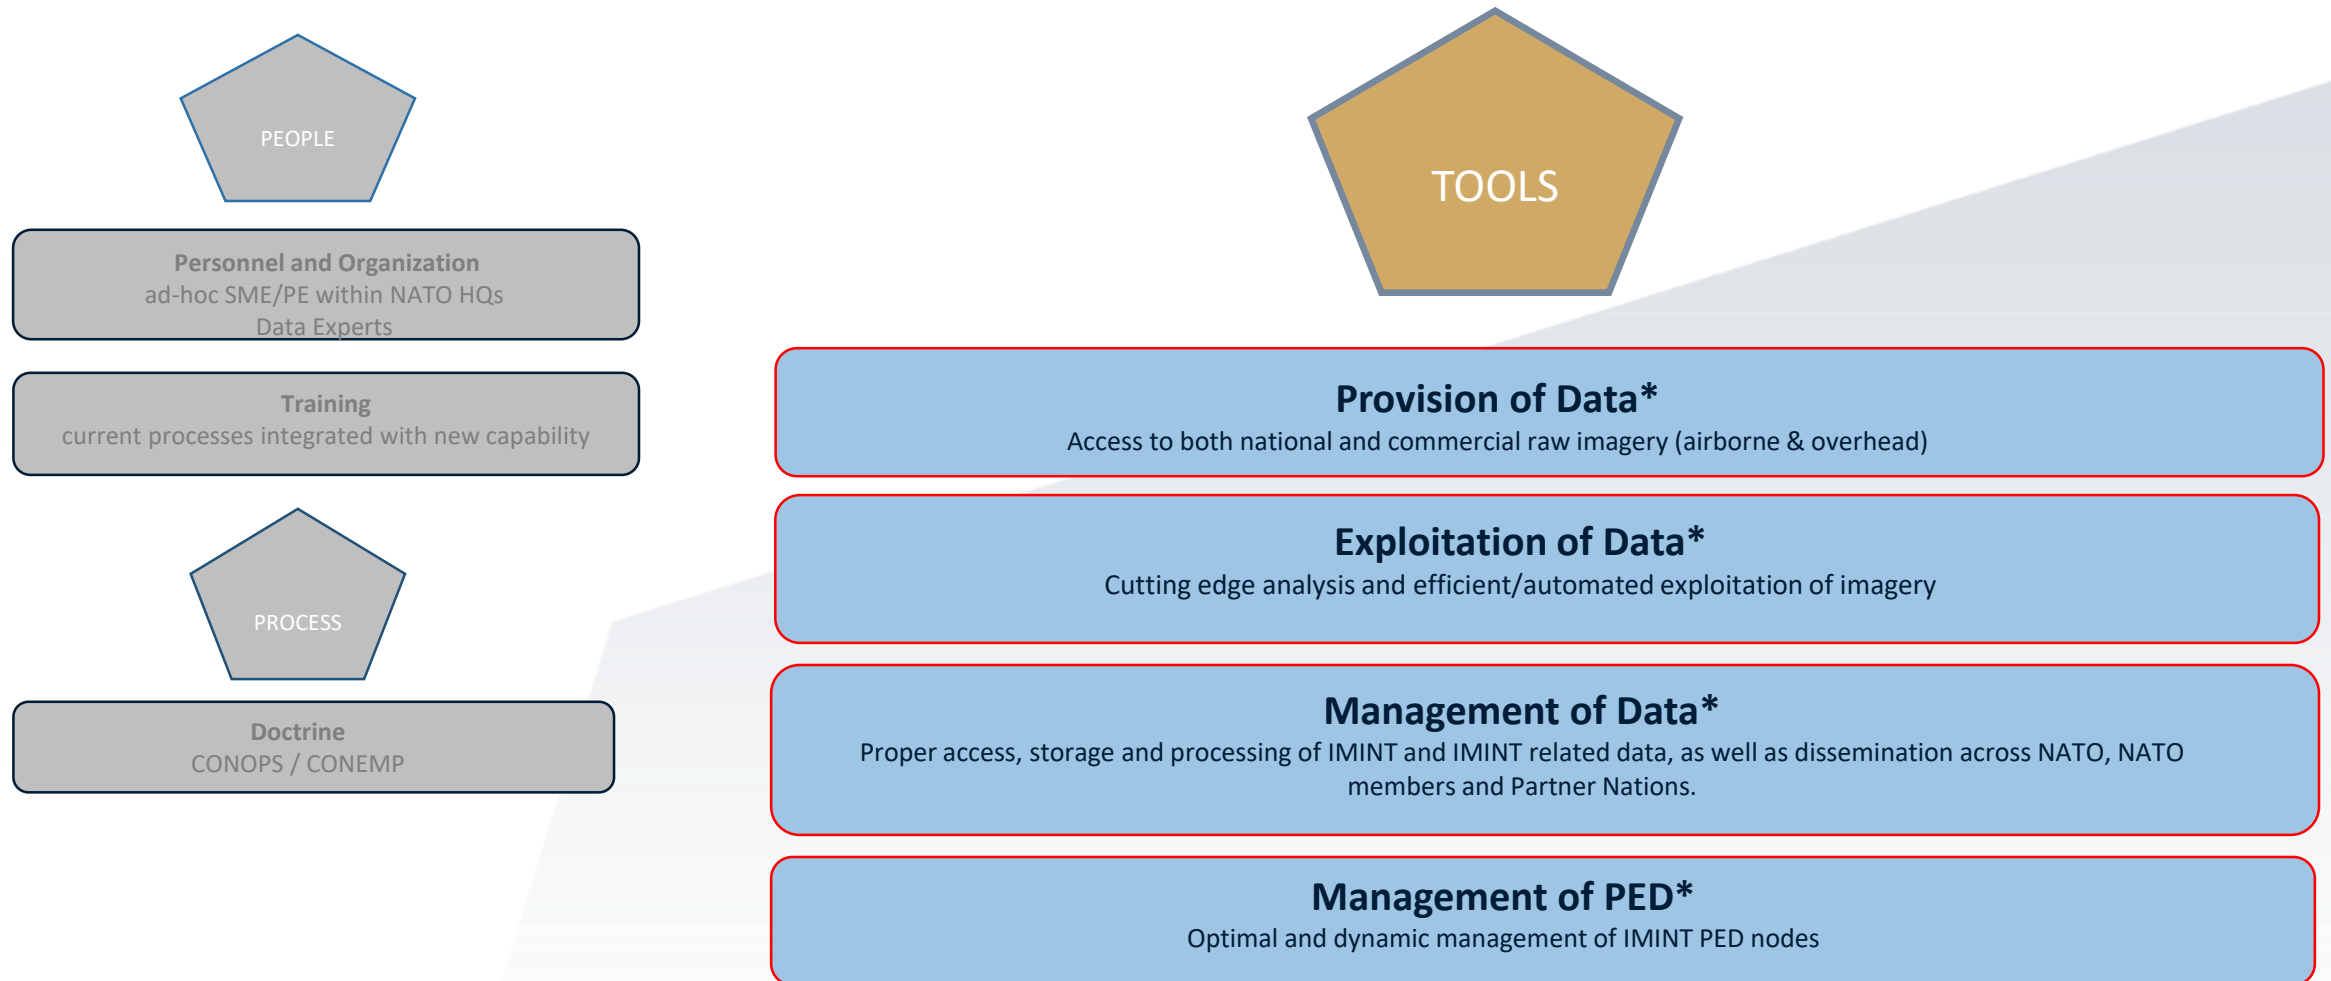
PEOPLE

Personnel and Organization
ad-hoc SME/PE within NATO HQs
Data Experts

Training
current processes integrated with new capability

PROCESS

Doctrine
CONOPS / CONEMP

TOOLS

Provision of Data*
Access to both national and commercial raw imagery (airborne & overhead)

Exploitation of Data*
Cutting edge analysis and efficient/automated exploitation of imagery

Management of Data*
Proper access, storage and processing of IMINT and IMINT related data, as well as dissemination across NATO, NATO members and Partner Nations.

Management of PED*
Optimal and dynamic management of IMINT PED nodes